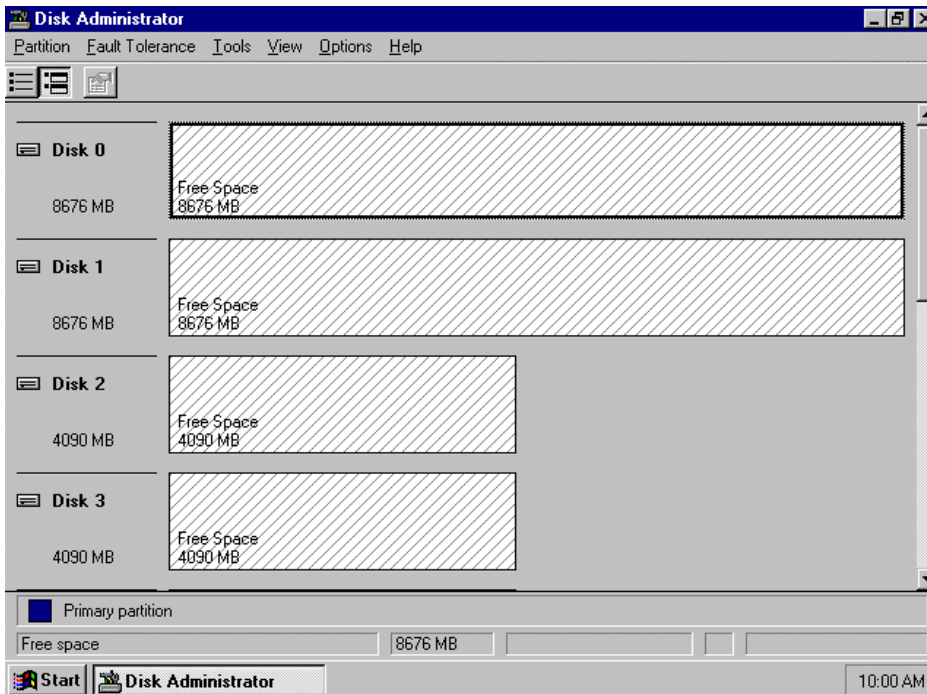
Disk Administrator

Partition Fault Tolerance Tools View Options Help

Disk 0
8676 MB
Free Space
8676 MB

Disk 1
8676 MB
Free Space
8676 MB

Disk 2
4090 MB
Free Space
4090 MB

Disk 3
4090 MB
Free Space
4090 MB

Primary partition

Free space
8676 MB

Start
Disk Administrator
10:00 AM